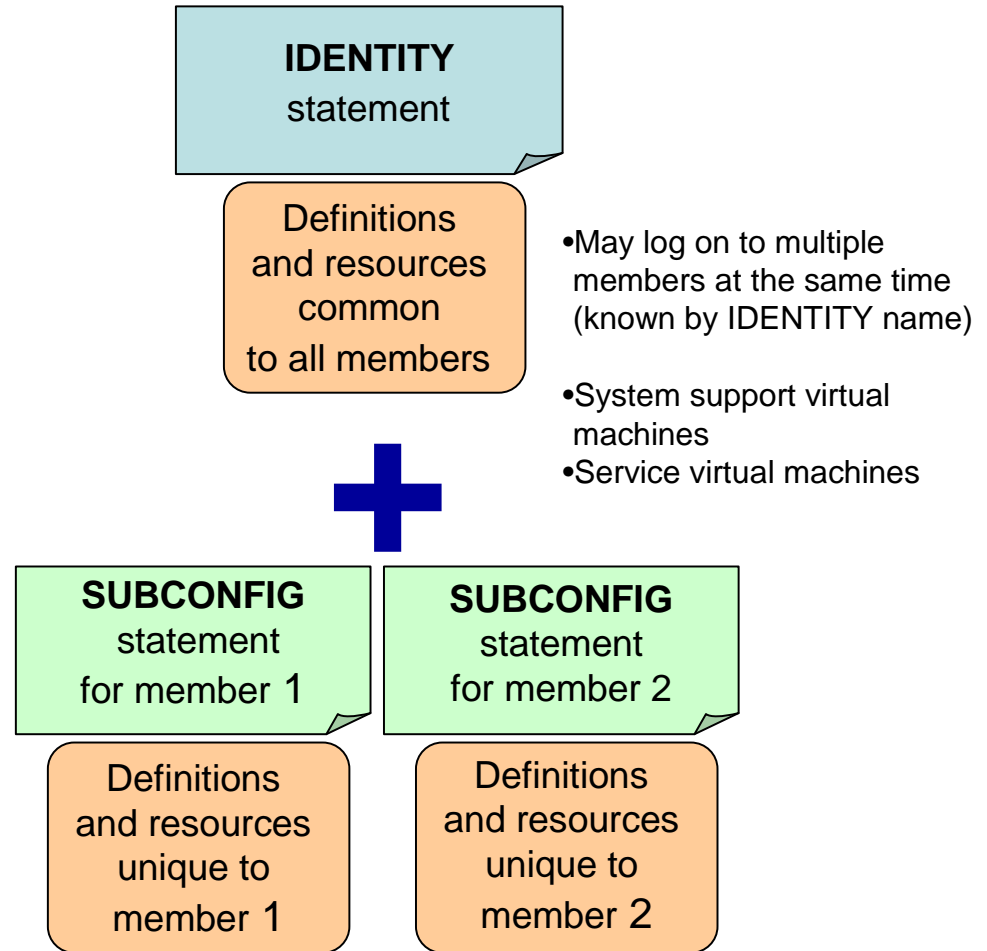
**IDENTITY**
statement

Definitions and resources common to all members

•May log on to multiple members at the same time (known by IDENTITY name)

•System support virtual machines
•Service virtual machines

**SUBCONFIG**
statement
for member 1

**SUBCONFIG**
statement
for member 2

Definitions and resources unique to member 1

Definitions and resources unique to member 2